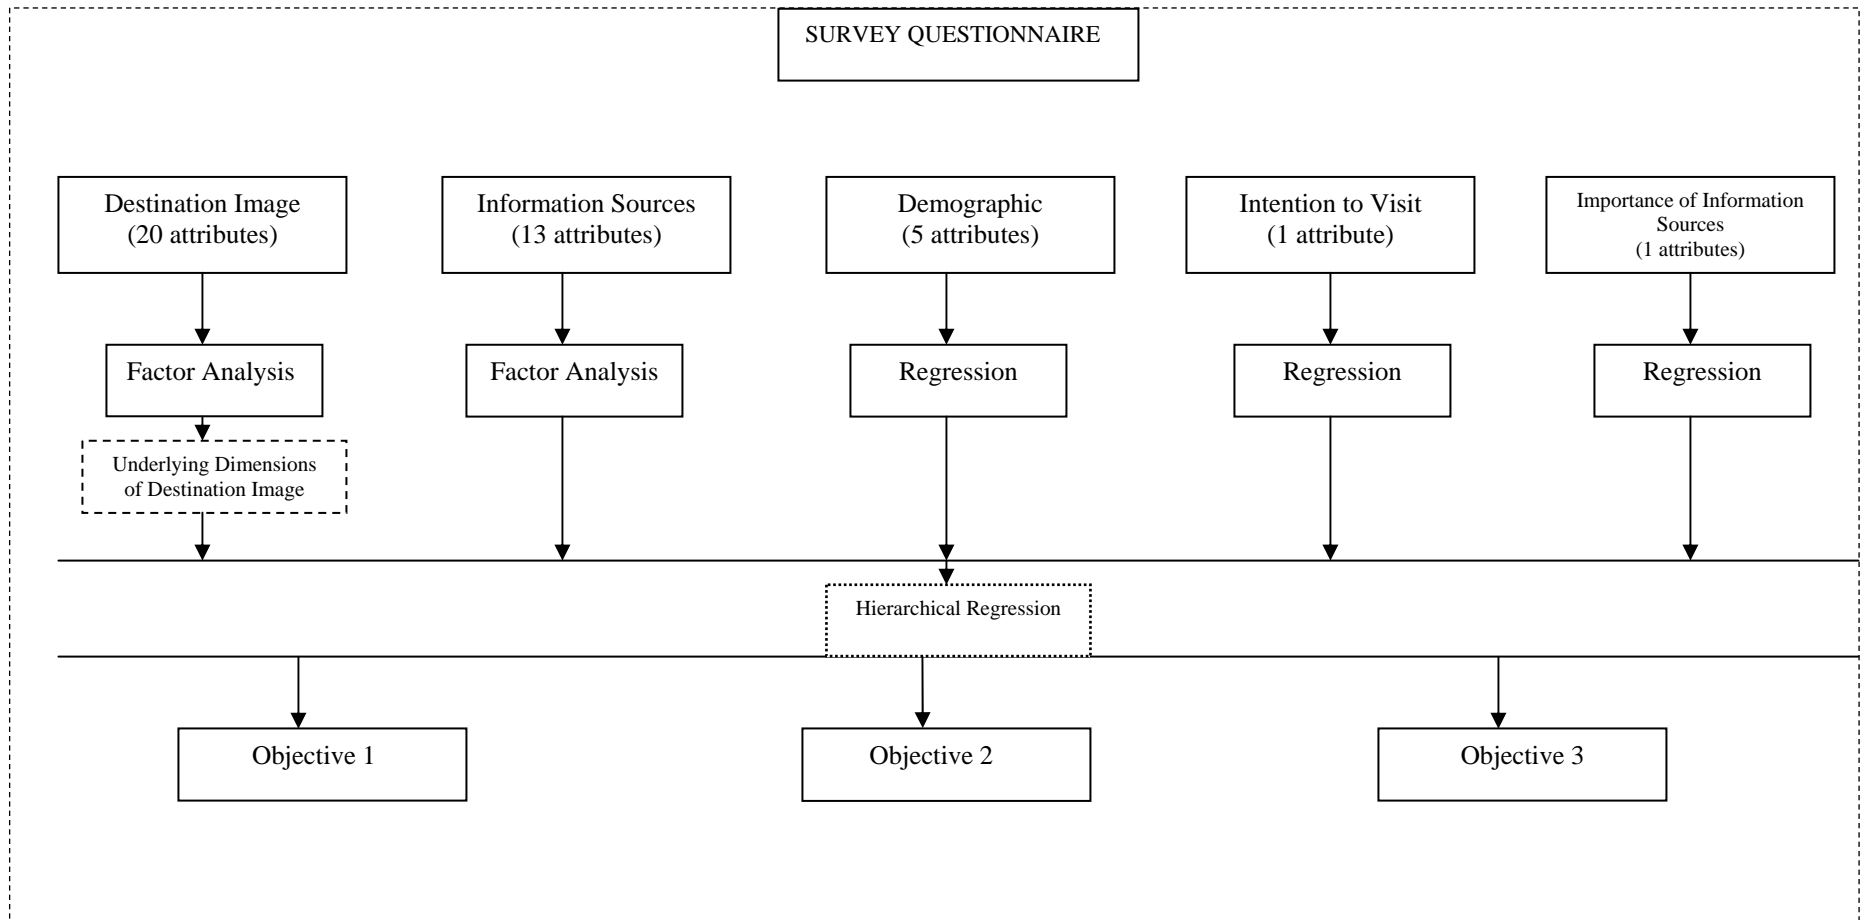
SURVEY QUESTIONNAIRE

Destination Image (20 attributes)

Information Sources (13 attributes)

Demographic (5 attributes)

Intention to Visit (1 attribute)

Importance of Information Sources (1 attributes)

Factor Analysis

Factor Analysis

Regression

Regression

Regression

Underlying Dimensions of Destination Image

Hierarchical Regression

Objective 1

Objective 2

Objective 3